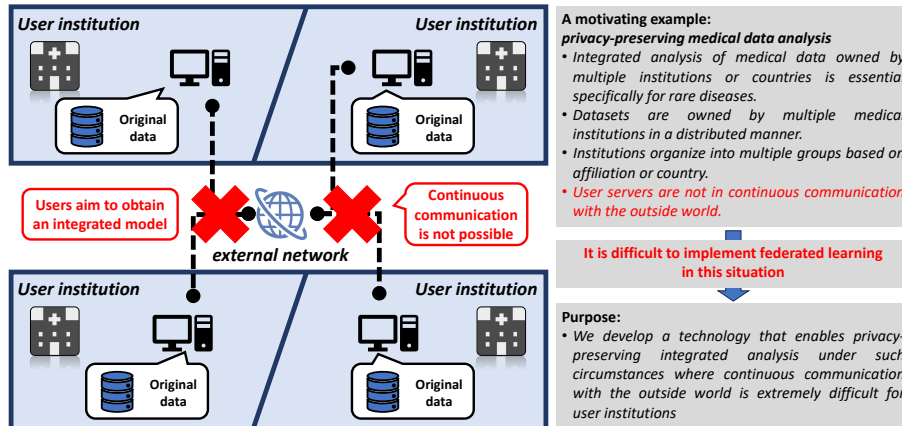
User institution

Original data

User institution

Original data

Users aim to obtain an integrated model

external network

Continuous communication is not possible

User institution

Original data

User institution

Original data

A motivating example:
privacy-preserving medical data analysis

• Integrated analysis of medical data owned by multiple institutions or countries is essential, specifically for rare diseases.
• Datasets are owned by multiple medical institutions in a distributed manner.
• Institutions organize into multiple groups based on affiliation or country.
• User servers are not in continuous communication with the outside world.

It is difficult to implement federated learning in this situation

Purpose:
• We develop a technology that enables privacy-preserving integrated analysis under such circumstances where continuous communication with the outside world is extremely difficult for user institutions